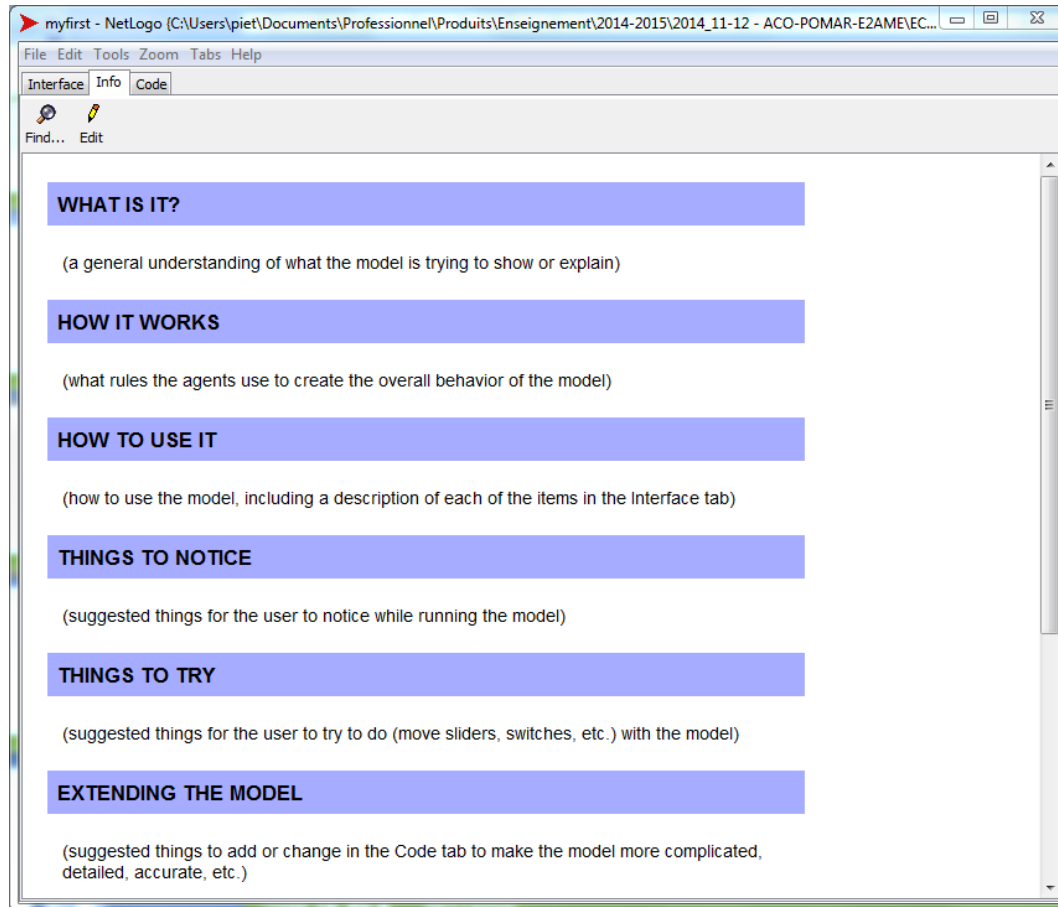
myfirst - NetLogo {C:\Users\piet\Documents\Professionnel\Produits\Enseignement\2014-2015\2014_11-12 - ACO-POMAR-E2AME\EC...

File Edit Tools Zoom Tabs Help

Interface Info Code

Find... Edit

WHAT IS IT?

(a general understanding of what the model is trying to show or explain)

HOW IT WORKS

(what rules the agents use to create the overall behavior of the model)

HOW TO USE IT

(how to use the model, including a description of each of the items in the Interface tab)

THINGS TO NOTICE

(suggested things for the user to notice while running the model)

THINGS TO TRY

(suggested things for the user to try to do (move sliders, switches, etc.) with the model)

EXTENDING THE MODEL

(suggested things to add or change in the Code tab to make the model more complicated, detailed, accurate, etc.)